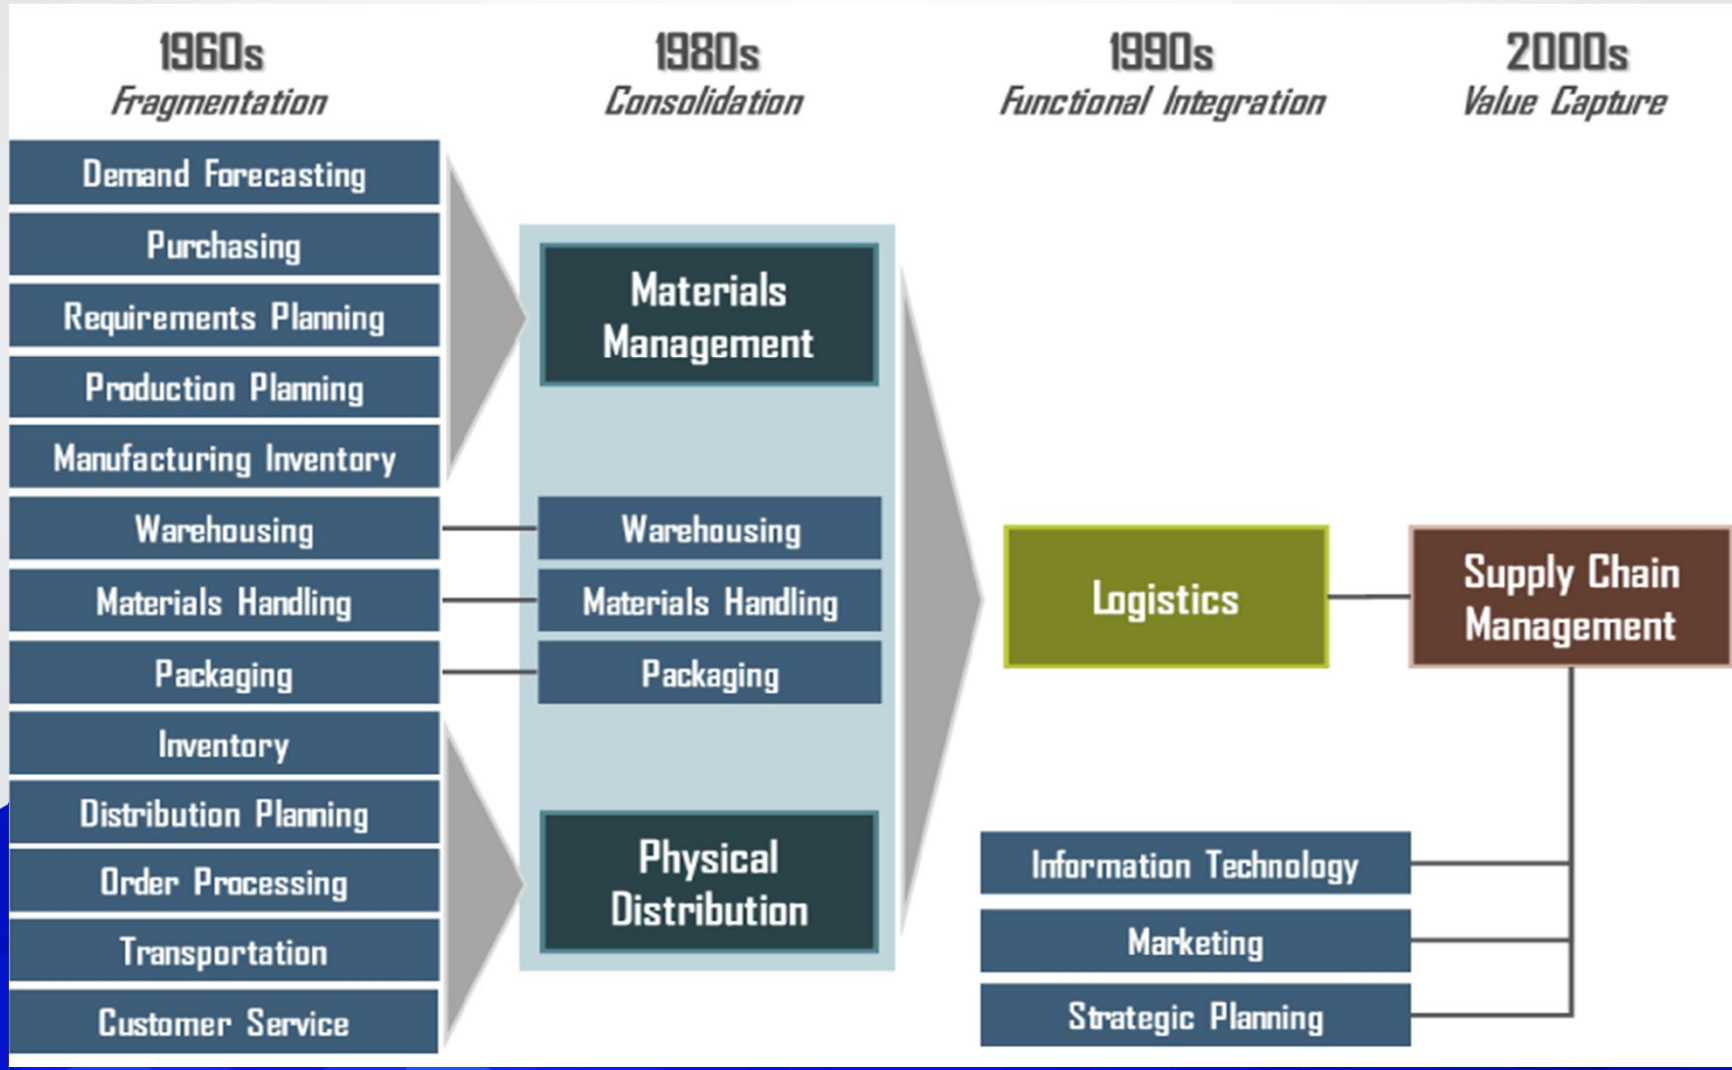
1960s
Fragmentation

1980s
Consolidation

1990s
Functional Integration

2000s
Value Capture

Demand Forecasting
Purchasing
Requirements Planning
Production Planning
Manufacturing Inventory
Warehousing
Materials Handling
Packaging
Inventory
Distribution Planning
Order Processing
Transportation
Customer Service

Materials Management
Warehousing
Materials Handling
Packaging
Physical Distribution

Logistics

Supply Chain Management

Information Technology
Marketing
Strategic Planning